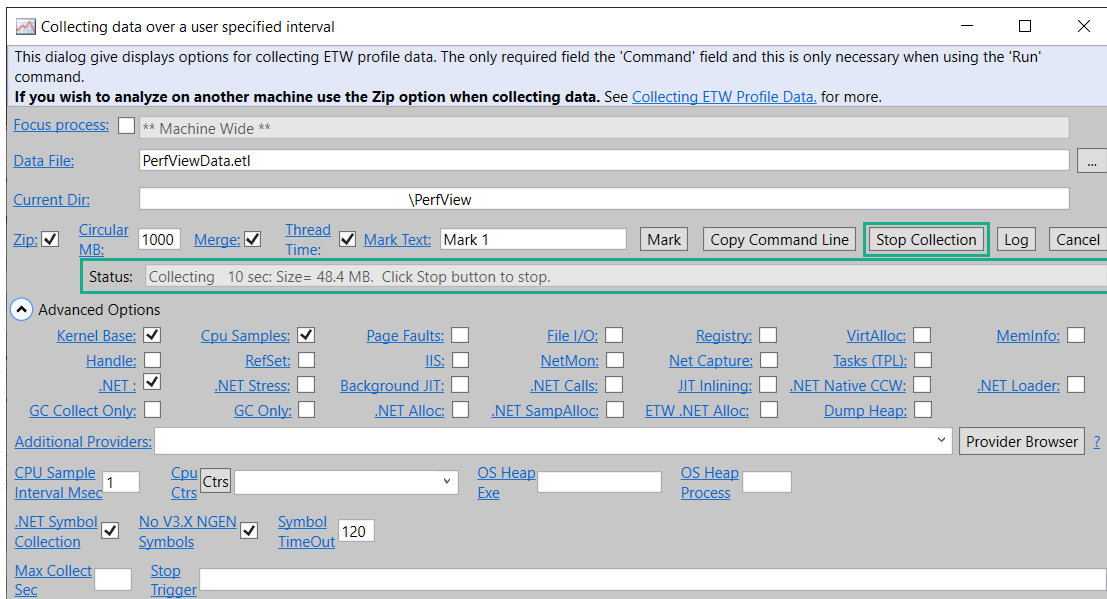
Collecting data over a user specified interval

This dialog give displays options for collecting ETW profile data. The only required field the 'Command' field and this is only necessary when using the 'Run' command.
**If you wish to analyze on another machine use the Zip option when collecting data.** See Collecting ETW Profile Data. for more.

Focus process: ** Machine Wide **

Data File: PerfViewData.etl ...

Current Dir: \PerfView

Zip: Circular MB: 1000 Merge: Thread Time: Mark Text: Mark 1 Mark Copy Command Line Stop Collection Log Cancel

Status: Collecting 10 sec: Size= 48.4 MB. Click Stop button to stop.

Advanced Options

Kernel Base: Cpu Samples: Page Faults: File I/O: Registry: VirtAlloc: MemInfo:
Handle: RefSet: IIS: NetMon: Net Capture: Tasks (TPL):
.NET : .NET Stress: Background JIT: .NET Calls: JIT Inlining: .NET Native CCW: .NET Loader:
GC Collect Only: GC Only: .NET Alloc: .NET SampAlloc: ETW .NET Alloc: Dump Heap:

Additional Providers: Provider Browser ?

CPU Sample Interval Msec 1 Cpu Ctrs Ctrs OS Heap Exe OS Heap Process

.NET Symbol Collection No V3.X NGEN Symbols Symbol TimeOut 120

Max Collect Sec Stop Trigger